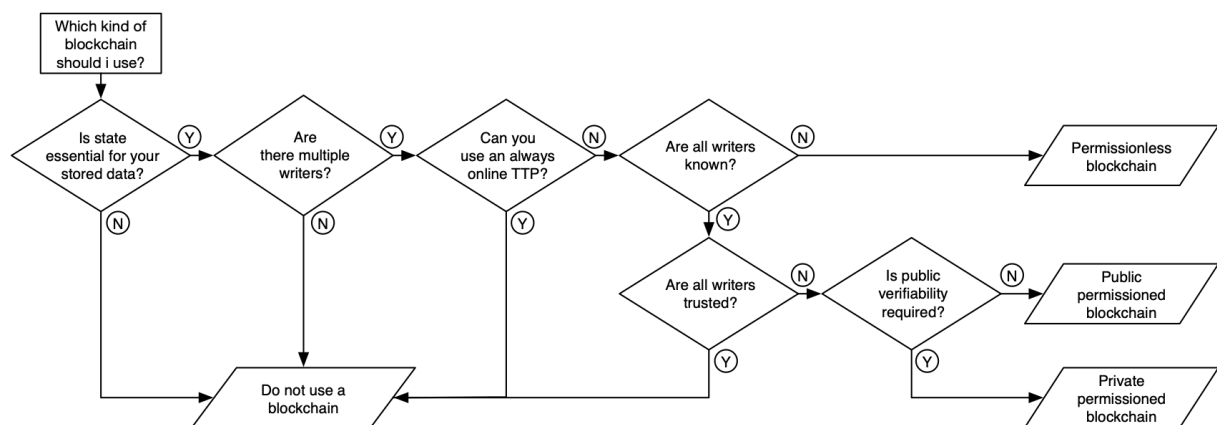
Which kind of blockchain should i use?

Is state essential for your stored data?

Y

N

Are there multiple writers?

Y

N

Can you use an always online TTP?

N

Y

Are all writers known?

N

Y

Permissionless blockchain

Are all writers trusted?

N

Y

Is public verifiability required?

N

Y

Public permissioned blockchain

Private permissioned blockchain

Do not use a blockchain